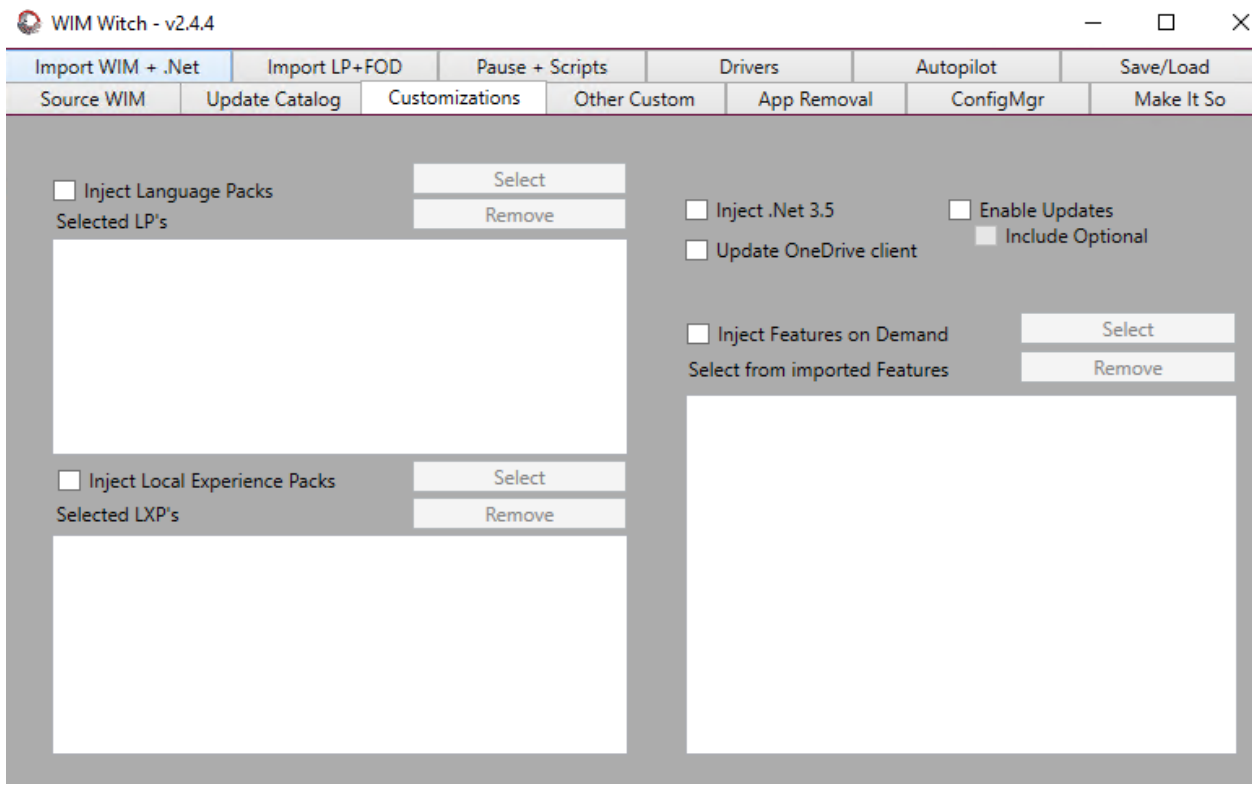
WIM Witch - v2.4.4

Import WIM + .Net | Import LP+FOD | Pause + Scripts | Drivers | Autopilot | Save/Load

Source WIM | Update Catalog | Customizations | Other Custom | App Removal | ConfigMgr | Make It So

Inject Language Packs
Select
Selected LP's
Remove

Inject .Net 3.5
Enable Updates
Include Optional
Update OneDrive client

Inject Features on Demand
Select
Select from imported Features
Remove

Inject Local Experience Packs
Select
Selected LXP's
Remove